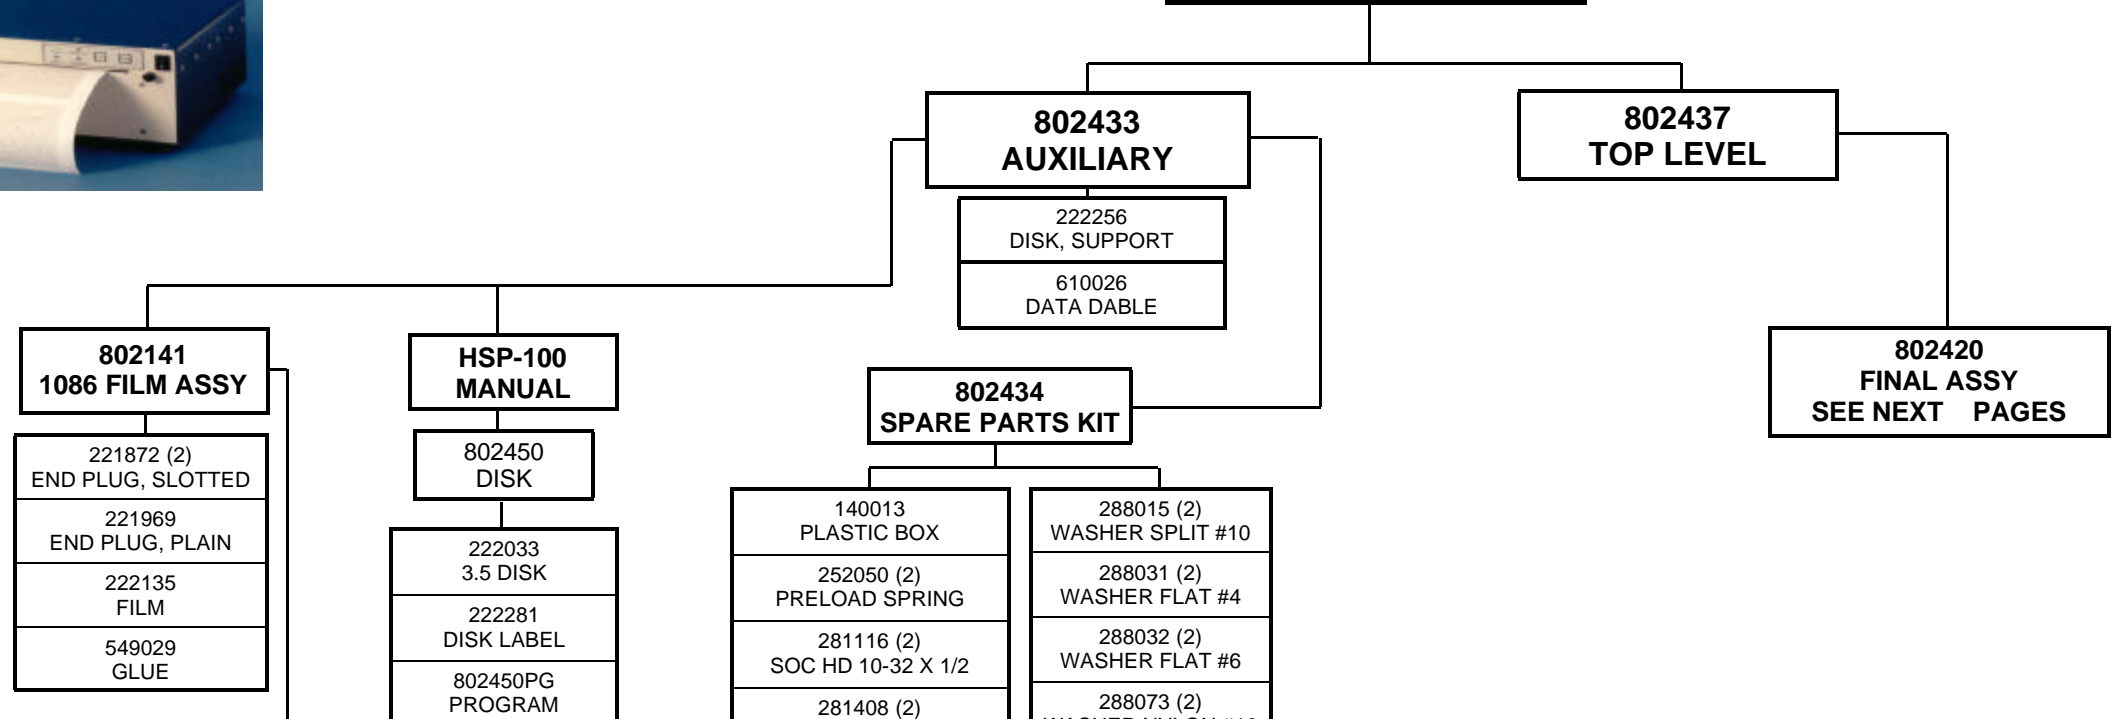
802433
AUXILIARY

222256
DISK, SUPPORT

610026
DATA DABLE

802437
TOP LEVEL

802420
FINAL ASSY
SEE NEXT PAGES

802141
1086 FILM ASSY

221872 (2)
END PLUG, SLOTTED

221969
END PLUG, PLAIN

222135
FILM

549029
GLUE

HSP-100
MANUAL

802450
DISK

222033
3.5 DISK

222281
DISK LABEL

802450PG
PROGRAM

802434
SPARE PARTS KIT

140013
PLASTIC BOX

252050 (2)
PRELOAD SPRING

281116 (2)
SOC HD 10-32 X 1/2

281408 (2)

288015 (2)
WASHER SPLIT #10

288031 (2)
WASHER FLAT #4

288032 (2)
WASHER FLAT #6

288073 (2)
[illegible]